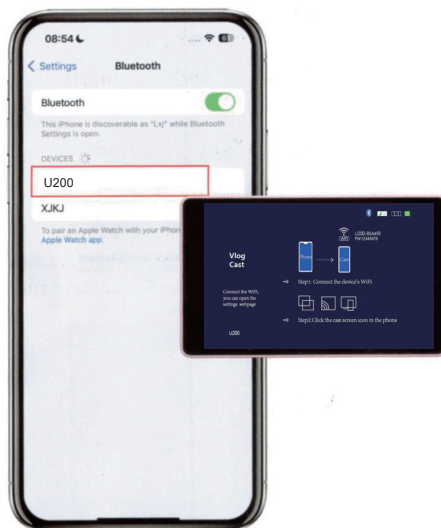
08:54

Settings Bluetooth

Bluetooth

This iPhone is discoverable as "Lxj" while Bluetooth Settings is open.

DEVICES

U200

XJKJ

To pair an Apple Watch with your iPhon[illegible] Apple Watch app.

U200-B5A419
PW:12345678

Vlog Cast

Step1: Connect the device's WiFi

Connect the WiFi, you can open the settings webpage

Step2:Click the cast screen icon in the phone

U200